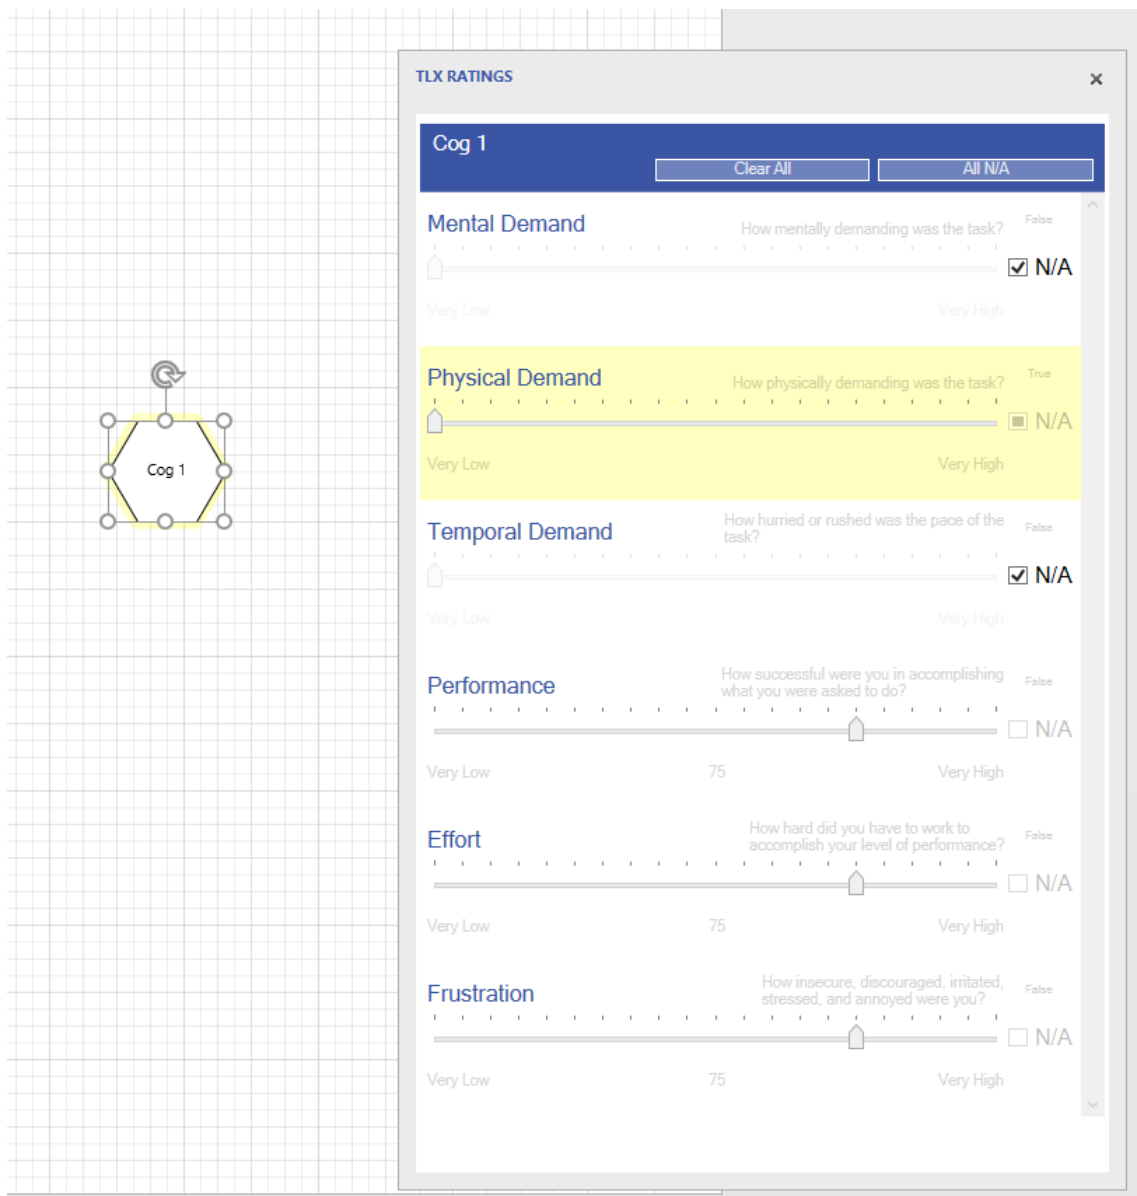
Cog 1

TLX RATINGS

×

Cog 1

Clear All

All N/A

Mental Demand

How mentally demanding was the task?

False

N/A

Very Low

Very High

Physical Demand

How physically demanding was the task?

True

N/A

Very Low

Very High

Temporal Demand

How hurried or rushed was the pace of the task?

False

N/A

Very Low

Very High

Performance

How successful were you in accomplishing what you were asked to do?

False

N/A

Very Low

75

Very High

Effort

How hard did you have to work to accomplish your level of performance?

False

N/A

Very Low

75

Very High

Frustration

How insecure, discouraged, irritated, stressed, and annoyed were you?

False

N/A

Very Low

75

Very High